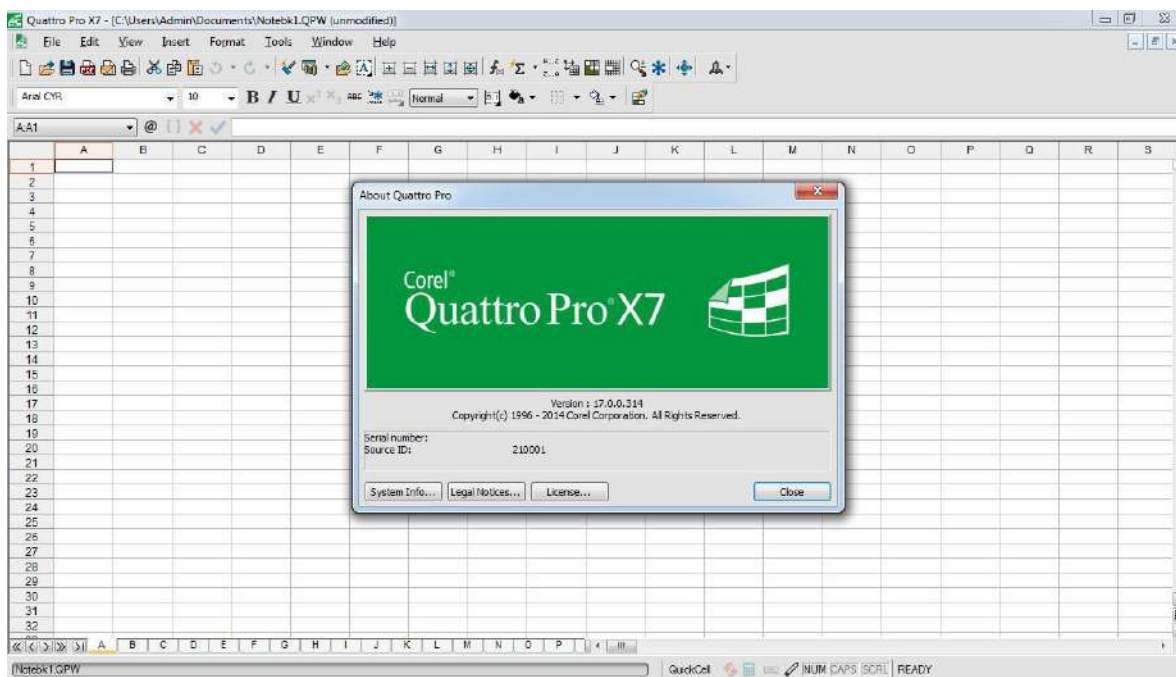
Quattro Pro X7 - [C:\Users\Admin\Documents\Notebk1.QPW (unmodified)]

File Edit View Insert Format Tools Window Help

Arial CYR 10 B I U Normal

A:A1 @

| | A | B | C | D | E | F | G | H | I | J | K | L | M | N | O | P | Q | R | S |
|---|---|---|---|---|---|---|---|---|---|---|---|---|---|---|---|---|---|---|---|
| 1 | | | | | | | | | | | | | | | | | | | |
| 2 | | | | | | | | | | | | | | | | | | | |
| 3 | | | | | | | | | | | | | | | | | | | |
| 4 | | | | | | | | | | | | | | | | | | | |
| 5 | | | | | | | | | | | | | | | | | | | |
| 6 | | | | | | | | | | | | | | | | | | | |
| 7 | | | | | | | | | | | | | | | | | | | |
| 8 | | | | | | | | | | | | | | | | | | | |
| 9 | | | | | | | | | | | | | | | | | | | |
| 10 | | | | | | | | | | | | | | | | | | | |
| 11 | | | | | | | | | | | | | | | | | | | |
| 12 | | | | | | | | | | | | | | | | | | | |
| 13 | | | | | | | | | | | | | | | | | | | |
| 14 | | | | | | | | | | | | | | | | | | | |
| 15 | | | | | | | | | | | | | | | | | | | |
| 16 | | | | | | | | | | | | | | | | | | | |
| 17 | | | | | | | | | | | | | | | | | | | |
| 18 | | | | | | | | | | | | | | | | | | | |
| 19 | | | | | | | | | | | | | | | | | | | |
| 20 | | | | | | | | | | | | | | | | | | | |
| 21 | | | | | | | | | | | | | | | | | | | |
| 22 | | | | | | | | | | | | | | | | | | | |
| 23 | | | | | | | | | | | | | | | | | | | |
| 24 | | | | | | | | | | | | | | | | | | | |
| 25 | | | | | | | | | | | | | | | | | | | |
| 26 | | | | | | | | | | | | | | | | | | | |
| 27 | | | | | | | | | | | | | | | | | | | |
| 28 | | | | | | | | | | | | | | | | | | | |
| 29 | | | | | | | | | | | | | | | | | | | |
| 30 | | | | | | | | | | | | | | | | | | | |
| 31 | | | | | | | | | | | | | | | | | | | |
| 32 | | | | | | | | | | | | | | | | | | | |

About Quattro Pro

Corel® Quattro Pro® X7

Version : 17.0.0.314
Copyright(c) 1996 - 2014 Corel Corporation. All Rights Reserved.

Serial number:
Source ID: 210001

System Info... Legal Notices... License... Close

A B C D E F G H I J K L M N O P

Notebk1.QPW QuickCell NUM CAPS SCRL READY